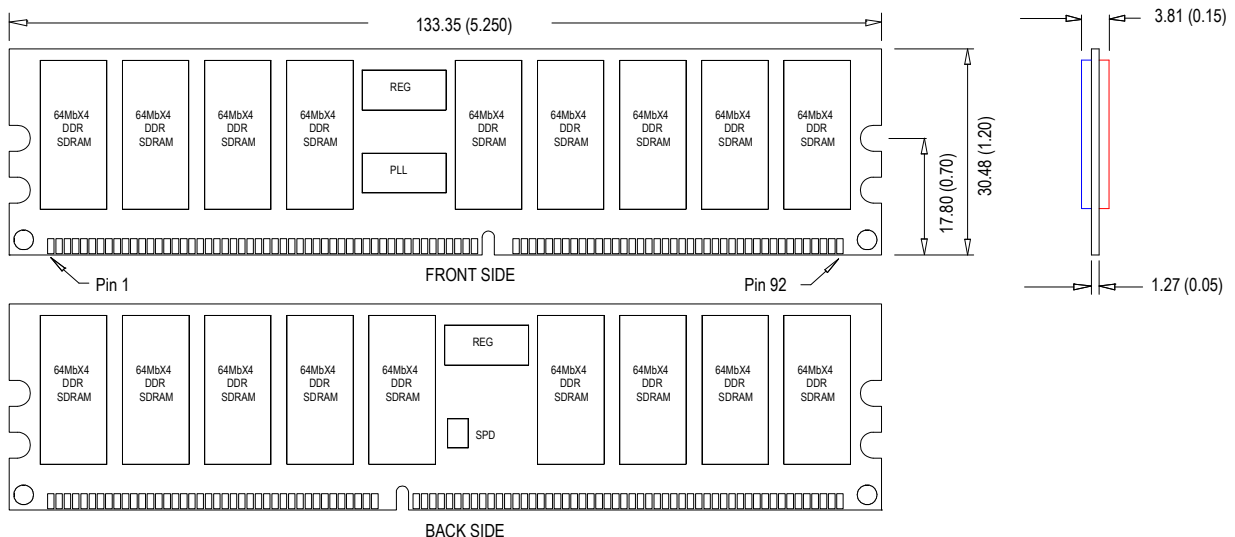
133.35 (5.250)

3.81 (0.15)

64MbX4 DDR SDRAM

64MbX4 DDR SDRAM

64MbX4 DDR SDRAM

64MbX4 DDR SDRAM

REG

PLL

64MbX4 DDR SDRAM

64MbX4 DDR SDRAM

64MbX4 DDR SDRAM

64MbX4 DDR SDRAM

64MbX4 DDR SDRAM

30.48 (1.20)

17.80 (0.70)

Pin 1

FRONT SIDE

Pin 92

1.27 (0.05)

64MbX4 DDR SDRAM

64MbX4 DDR SDRAM

64MbX4 DDR SDRAM

64MbX4 DDR SDRAM

64MbX4 DDR SDRAM

REG

SPD

64MbX4 DDR SDRAM

64MbX4 DDR SDRAM

64MbX4 DDR SDRAM

64MbX4 DDR SDRAM

BACK SIDE